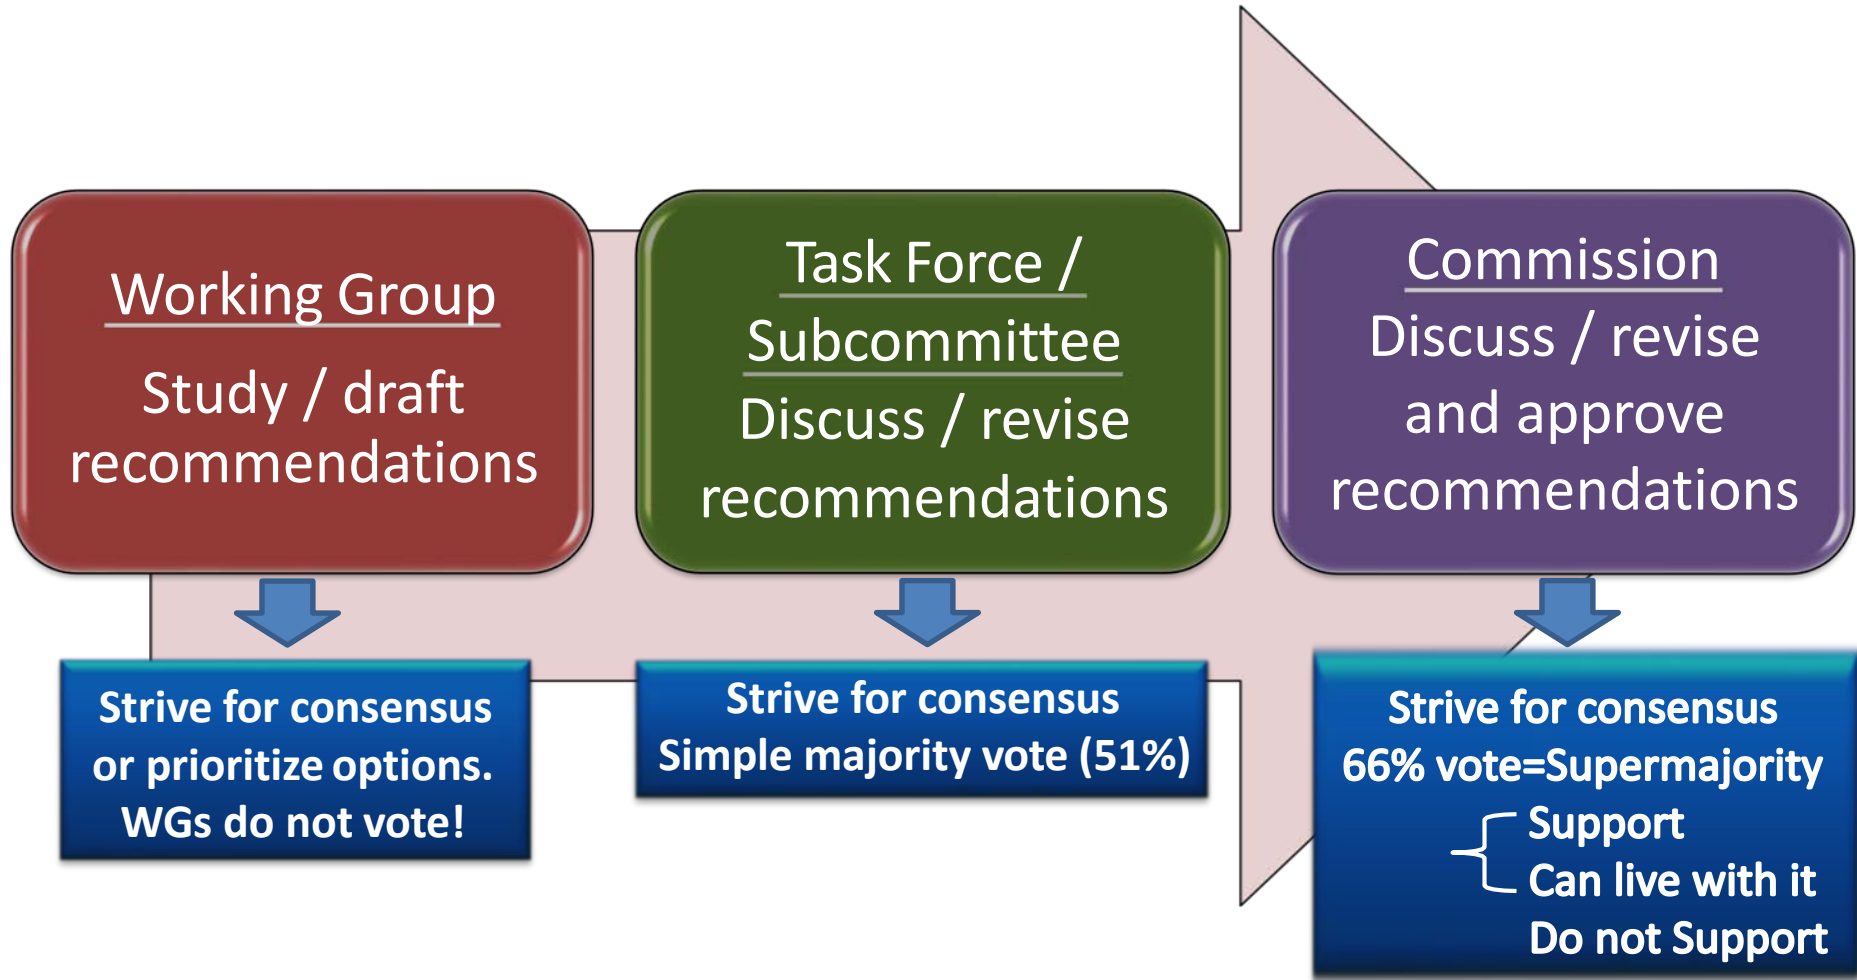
Working Group

Study / draft recommendations

Task Force / Subcommittee

Discuss / revise recommendations

Commission

Discuss / revise and approve recommendations

Strive for consensus or prioritize options. WGs do not vote!

Strive for consensus
Simple majority vote (51%)

Strive for consensus
66% vote=Supermajority
Support
Can live with it
Do not Support